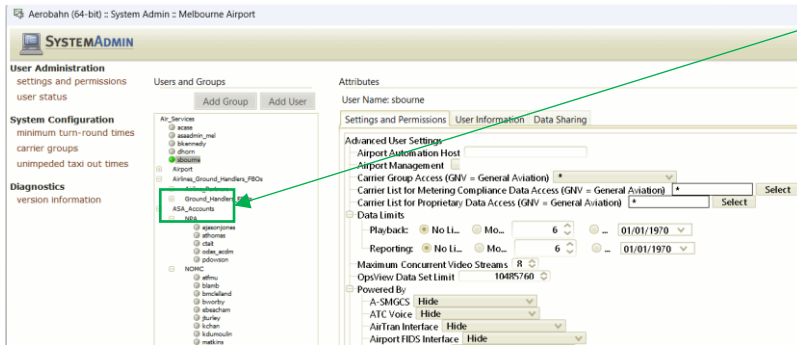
Aerobahn (64-bit) :: System Admin :: Melbourne Airport

SYSTEMADMIN

User Administration
settings and permissions
user status

System Configuration
minimum turn-round times
carrier groups
unimpeded taxi out times

Diagnostics
version information

Users and Groups

Add Group
Add User

Air_Services
acase
asaadmin_mel
bkennedy
dhorn
sbourne
Airport
Airlines_Ground_Handlers_FBOs
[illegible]
Ground_Handlers_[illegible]
ASA_Accounts
NPA
ajasonjones
athomas
ctait
odas_acdm
pdowson
NOMC
atfmu
blamb
bmcleland
bworby
ebeacham
jturley
kchan
kdumoulin
matkins

Attributes

User Name: sbourne

Settings and Permissions
User Information
Data Sharing

Advanced User Settings
Airport Automation Host
Airport Management
Carrier Group Access (GNV = General Aviation) *
Carrier List for Metering Compliance Data Access (GNV = General Aviation) *
Select
Carrier List for Proprietary Data Access (GNV = General Aviation) *
Select
Data Limits
Playback: No Li... Mo... 6 ... 01/01/1970
Reporting: No Li... Mo... 6 ... 01/01/1970
Maximum Concurrent Video Streams 8
OpsView Data Set Limit 10485760
Powered By
A-SMGCS Hide
ATC Voice Hide
AirTran Interface Hide
Airport FIDS Interface Hide